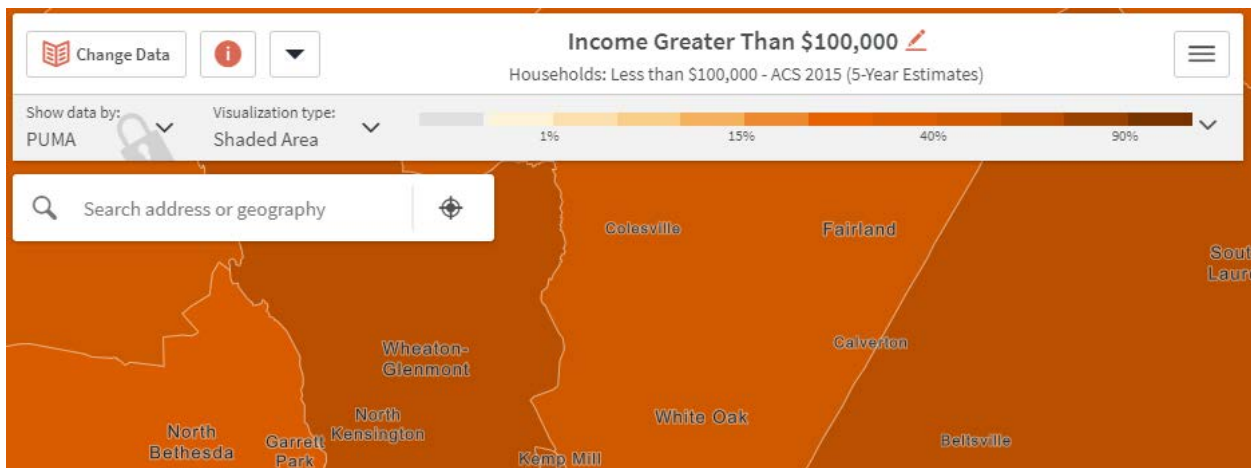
Change Data

Income Greater Than $100,000

Households: Less than $100,000 - ACS 2015 (5-Year Estimates)

Show data by:
PUMA

Visualization type:
Shaded Area

1%
15%
40%
90%

Search address or geography

Colesville
Fairland
Sout
Laur
Wheaton-Glenmont
Calverton
North Kensington
White Oak
North Bethesda
Garrett Park
Beltsville
Kemp Mill